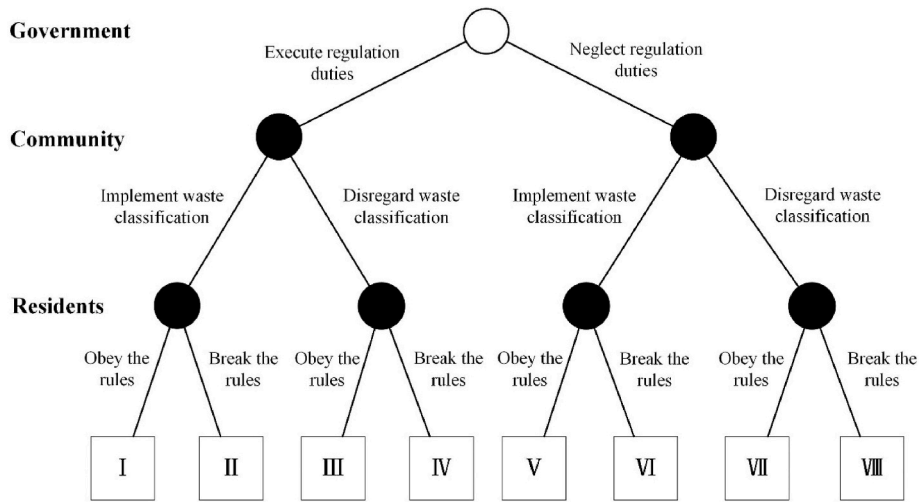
Government

Execute regulation duties

Neglect regulation duties

Community

Implement waste classification

Disregard waste classification

Implement waste classification

Disregard waste classification

Residents

Obey the rules

Break the rules

Obey the rules

Break the rules

Obey the rules

Break the rules

Obey the rules

Break the rules

Ⅰ

Ⅱ

Ⅲ

Ⅳ

Ⅴ

Ⅵ

Ⅶ

Ⅷ